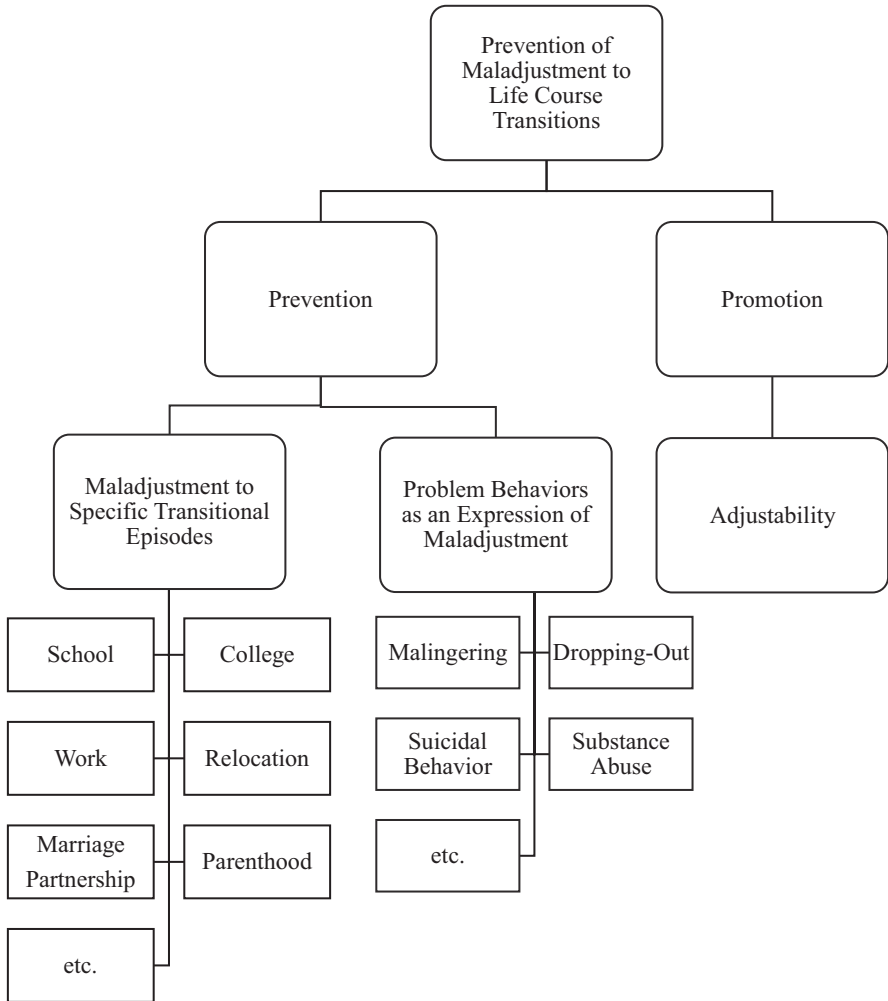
Prevention of Maladjustment to Life Course Transitions

Prevention

Promotion

Maladjustment to Specific Transitional Episodes

Problem Behaviors as an Expression of Maladjustment

Adjustability

School

College

Work

Relocation

Marriage Partnership

Parenthood

etc.

Malingering

Dropping-Out

Suicidal Behavior

Substance Abuse

etc.